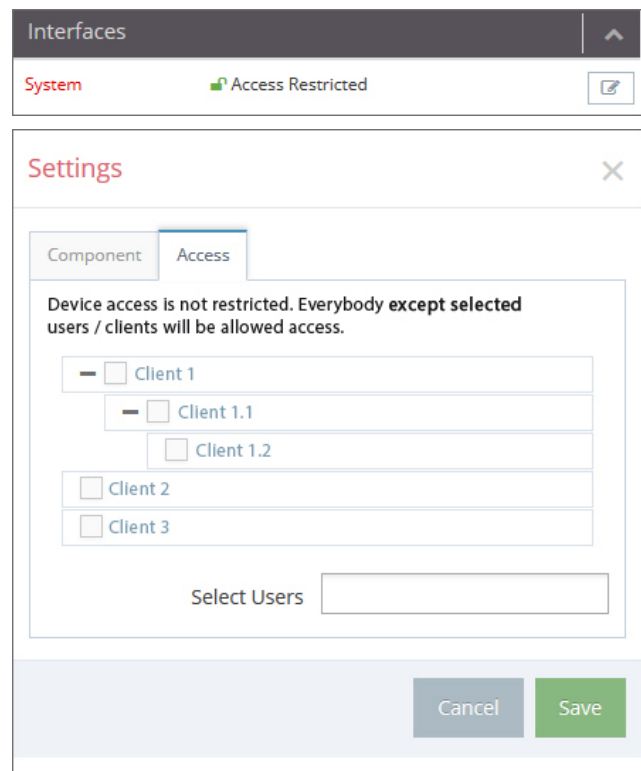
Interfaces

System Access Restricted

Settings

Component Access

Device access is not restricted. Everybody **except selected** users / clients will be allowed access.

Client 1

Client 1.1

Client 1.2

Client 2

Client 3

Select Users

Cancel Save